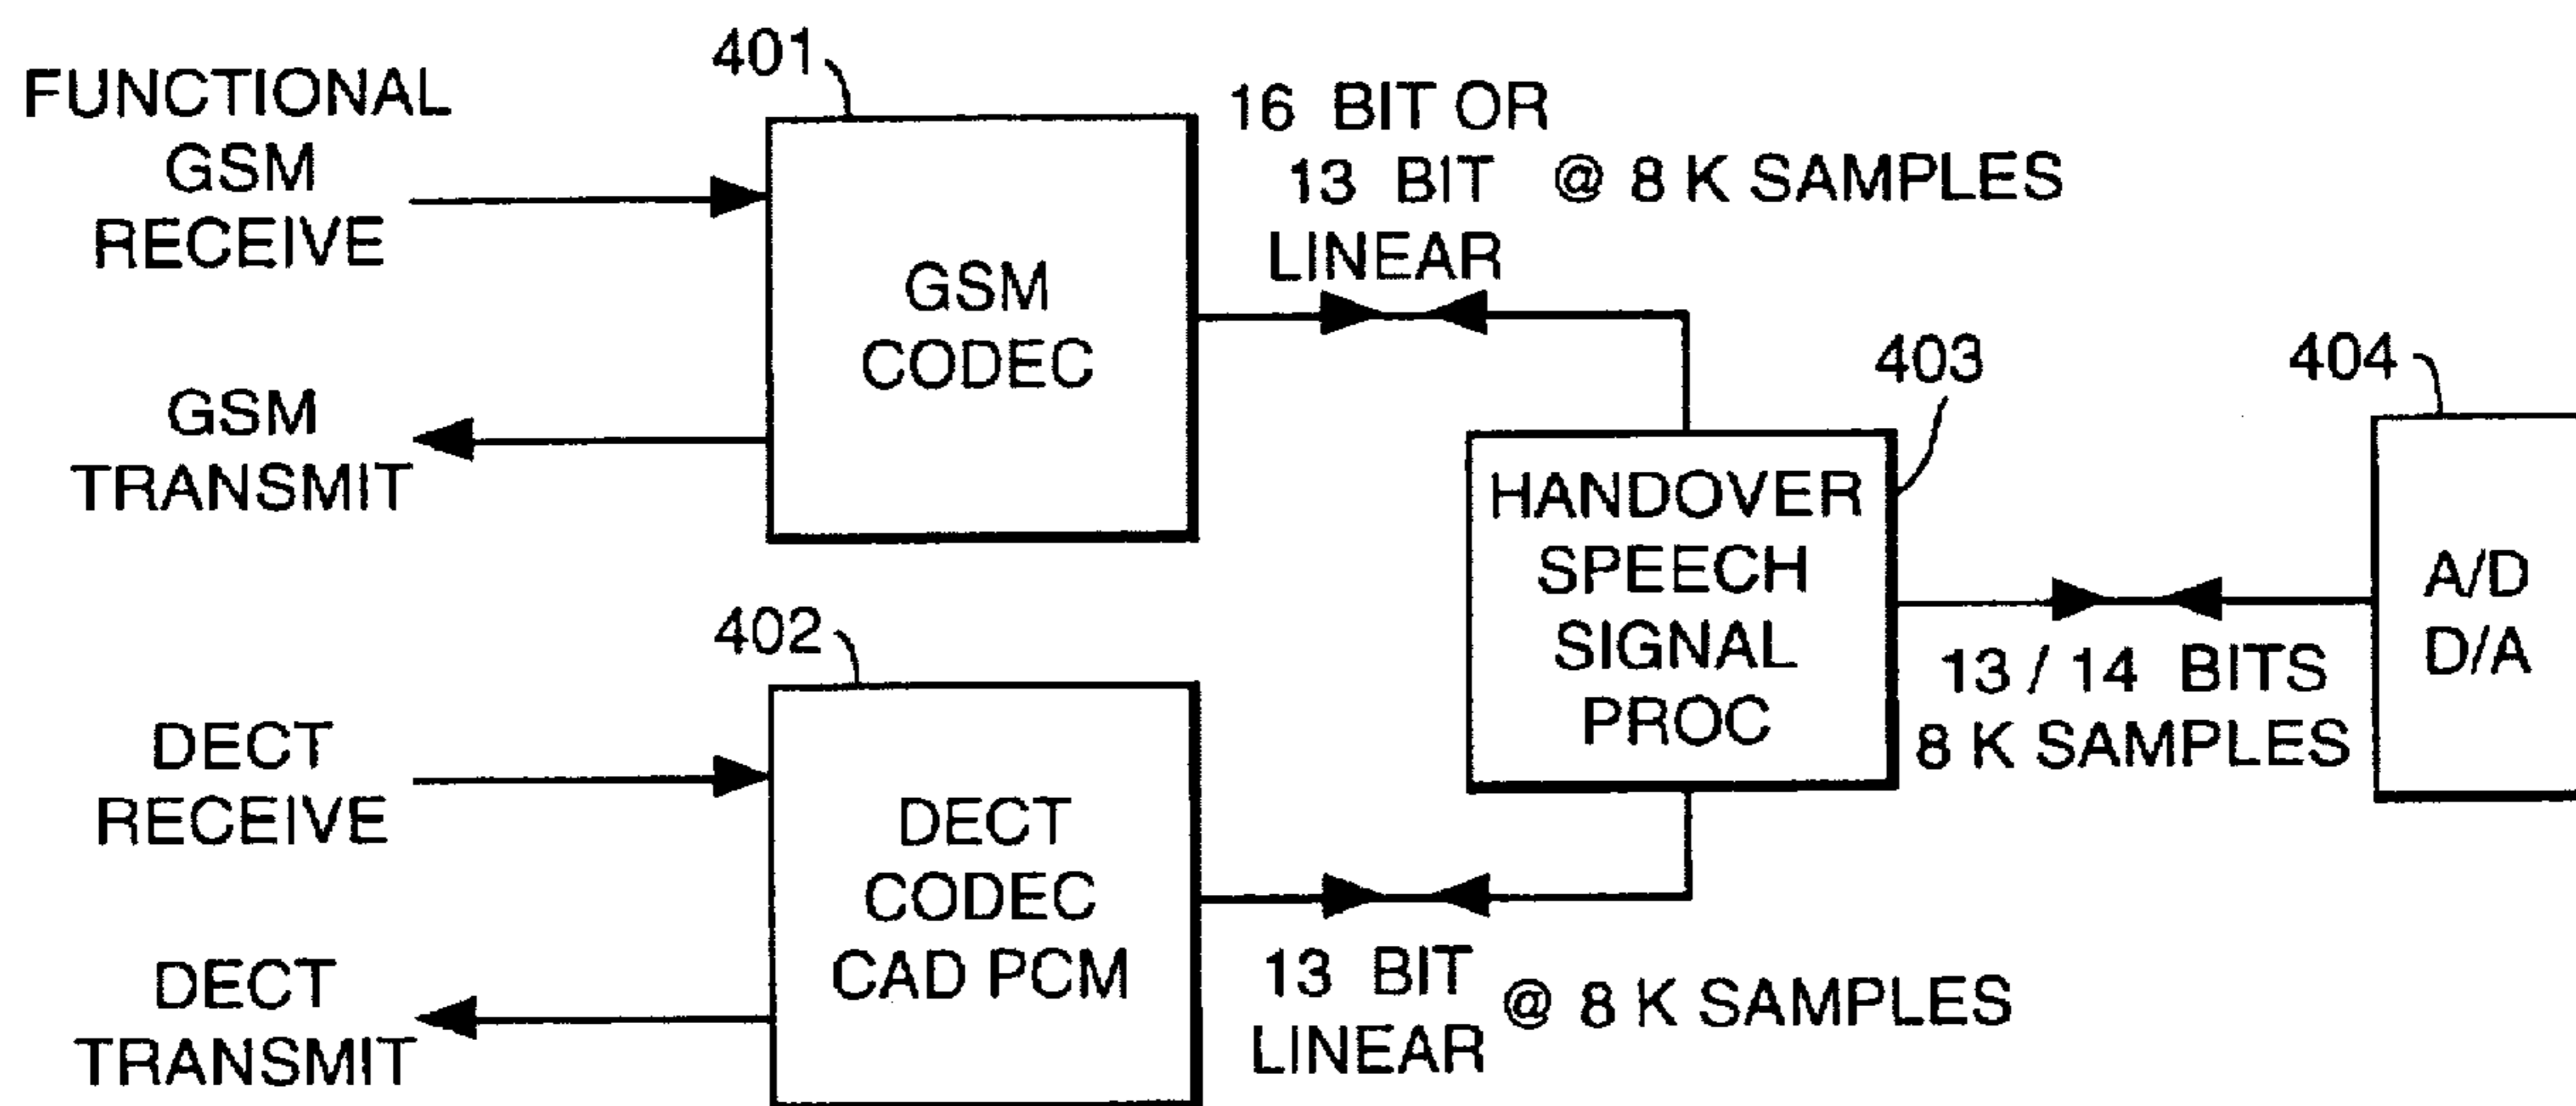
FUNCTIONAL GSM RECEIVE

401

GSM CODEC

16 BIT OR 13 BIT @ 8 K SAMPLES LINEAR

GSM TRANSMIT

403

404

HANDOVER SPEECH SIGNAL PROC

A/D D/A

13 / 14 BITS 8 K SAMPLES

402

DECT RECEIVE

DECT CODEC CAD PCM

DECT TRANSMIT

13 BIT LINEAR @ 8 K SAMPLES